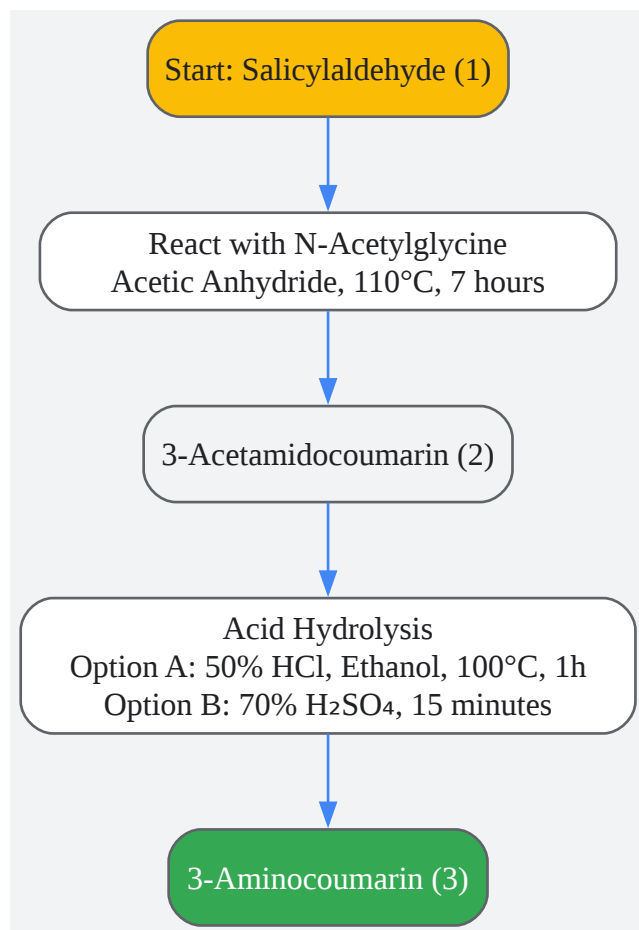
Start: Salicylaldehyde (1)

React with N-Acetylglycine
Acetic Anhydride, 110°C, 7 hours

3-Acetamidocoumarin (2)

Acid Hydrolysis
Option A: 50% HCl, Ethanol, 100°C, 1h
Option B: 70% $H_2SO_4$, 15 minutes

3-Aminocoumarin (3)